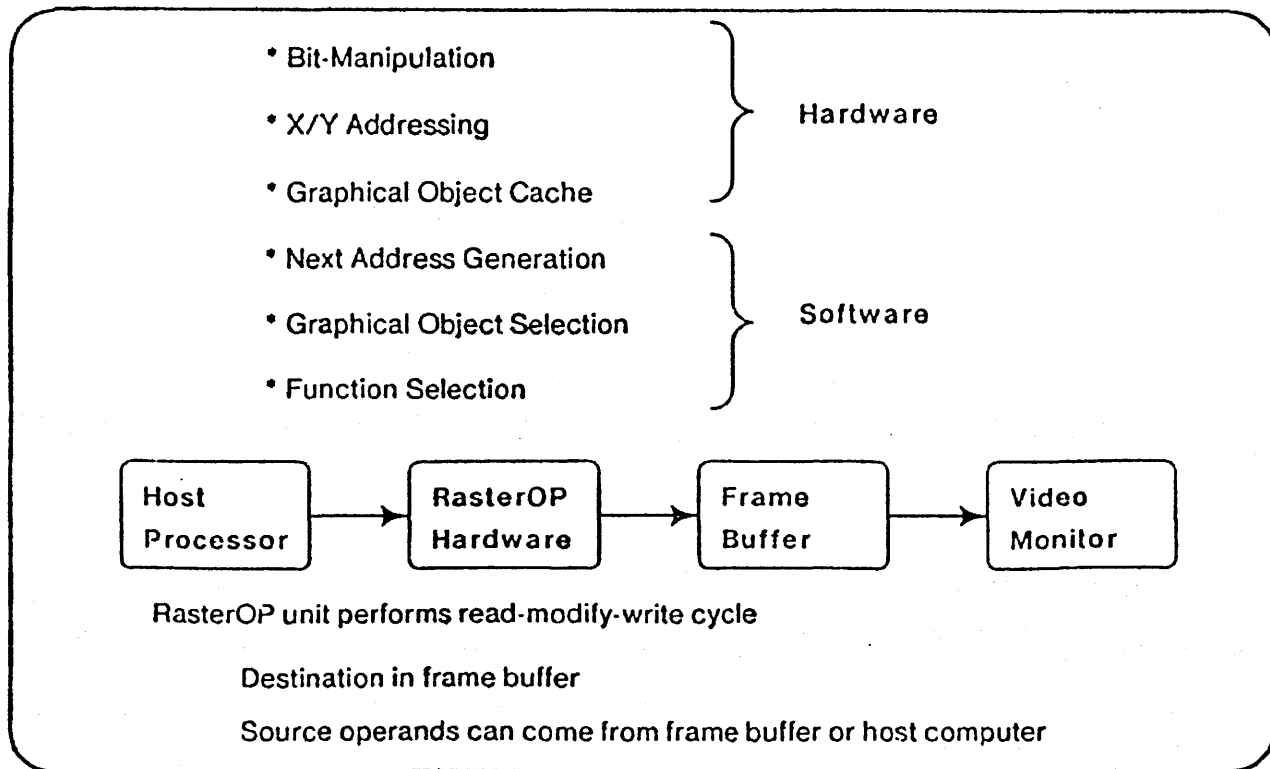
• Bit-Manipulation

• X/Y Addressing

• Graphical Object Cache

Hardware

• Next Address Generation

• Graphical Object Selection

• Function Selection

Software

Host Processor

RasterOP Hardware

Frame Buffer

Video Monitor

RasterOP unit performs read-modify-write cycle

Destination in frame buffer

Source operands can come from frame buffer or host computer